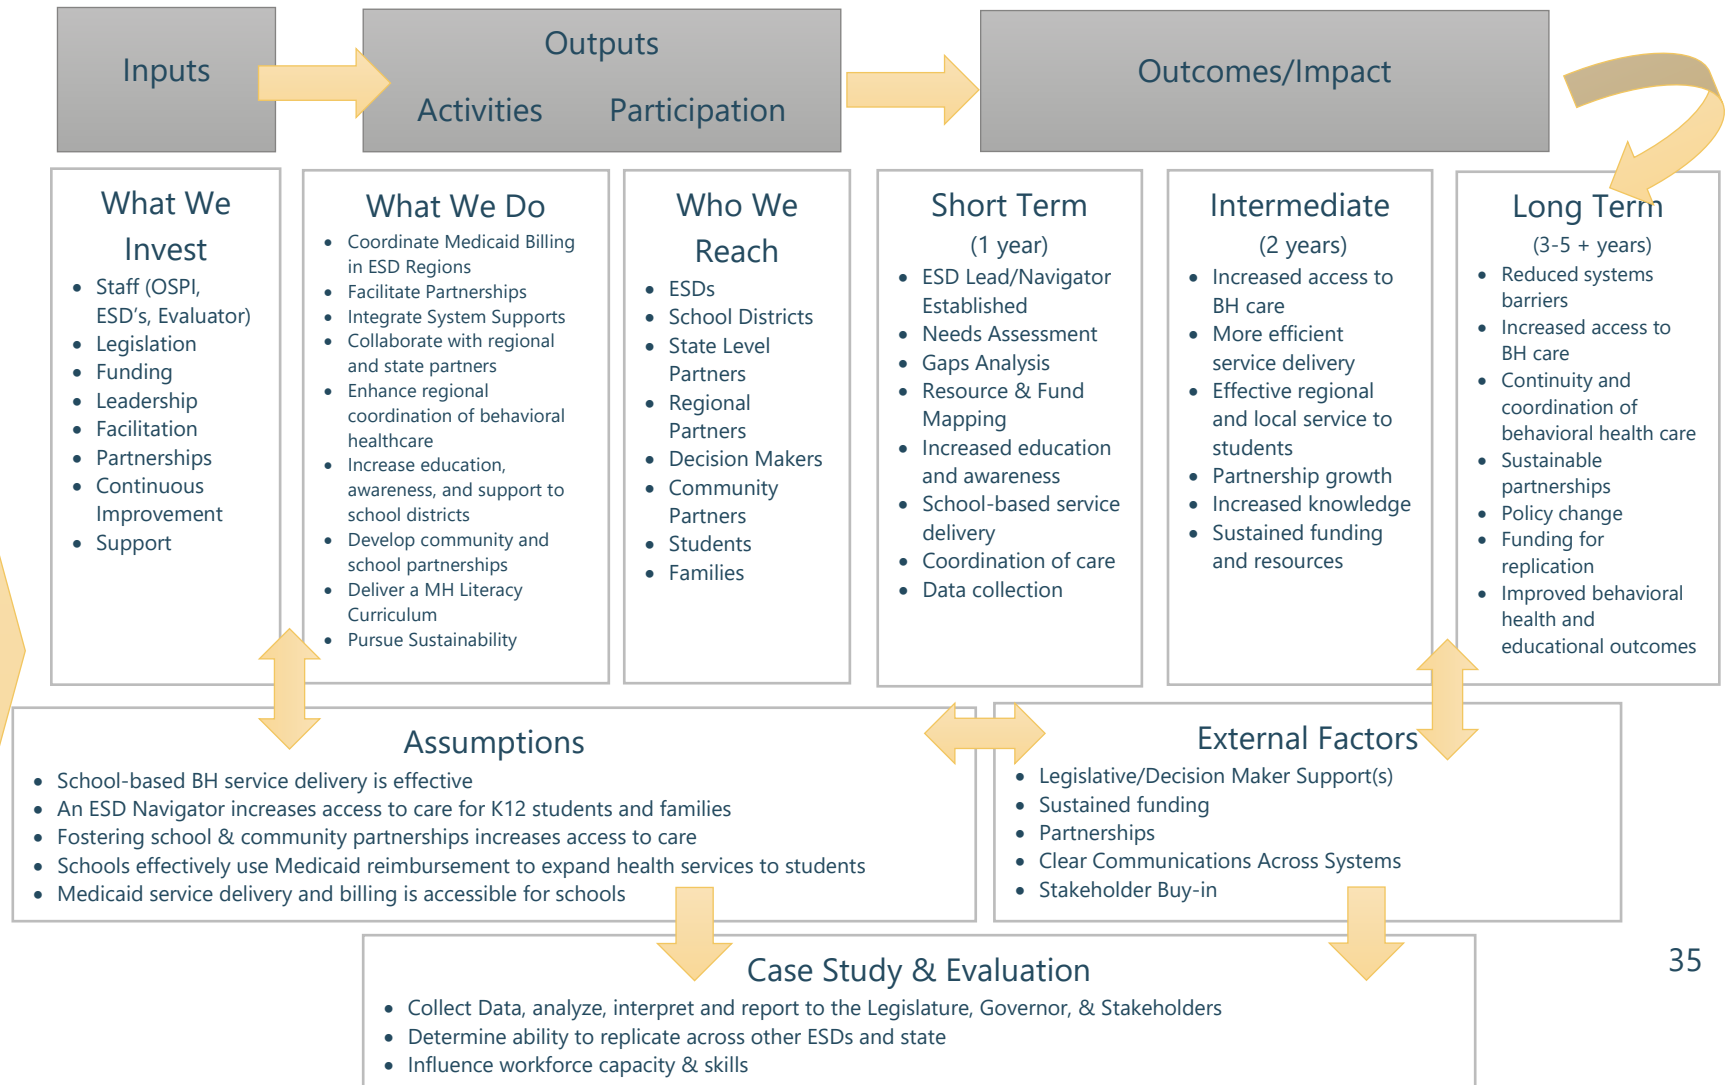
Inputs

Outputs

Activities Participation

Outcomes/Impact

What We Invest
- Staff (OSPI, ESD's, Evaluator)
- Legislation
- Funding
- Leadership
- Facilitation
- Partnerships
- Continuous Improvement
- Support

What We Do
- Coordinate Medicaid Billing in ESD Regions
- Facilitate Partnerships
- Integrate System Supports
- Collaborate with regional and state partners
- Enhance regional coordination of behavioral healthcare
- Increase education, awareness, and support to school districts
- Develop community and school partnerships
- Deliver a MH Literacy Curriculum
- Pursue Sustainability

Who We Reach
- ESDs
- School Districts
- State Level Partners
- Regional Partners
- Decision Makers
- Community Partners
- Students
- Families

Short Term
(1 year)
- ESD Lead/Navigator Established
- Needs Assessment
- Gaps Analysis
- Resource & Fund Mapping
- Increased education and awareness
- School-based service delivery
- Coordination of care
- Data collection

Intermediate
(2 years)
- Increased access to BH care
- More efficient service delivery
- Effective regional and local service to students
- Partnership growth
- Increased knowledge
- Sustained funding and resources

Long Term
(3-5 + years)
- Reduced systems barriers
- Increased access to BH care
- Continuity and coordination of behavioral health care
- Sustainable partnerships
- Policy change
- Funding for replication
- Improved behavioral health and educational outcomes

Assumptions
- School-based BH service delivery is effective
- An ESD Navigator increases access to care for K12 students and families
- Fostering school & community partnerships increases access to care
- Schools effectively use Medicaid reimbursement to expand health services to students
- Medicaid service delivery and billing is accessible for schools

External Factors
- Legislative/Decision Maker Support(s)
- Sustained funding
- Partnerships
- Clear Communications Across Systems
- Stakeholder Buy-in

Case Study & Evaluation
- Collect Data, analyze, interpret and report to the Legislature, Governor, & Stakeholders
- Determine ability to replicate across other ESDs and state
- Influence workforce capacity & skills

35